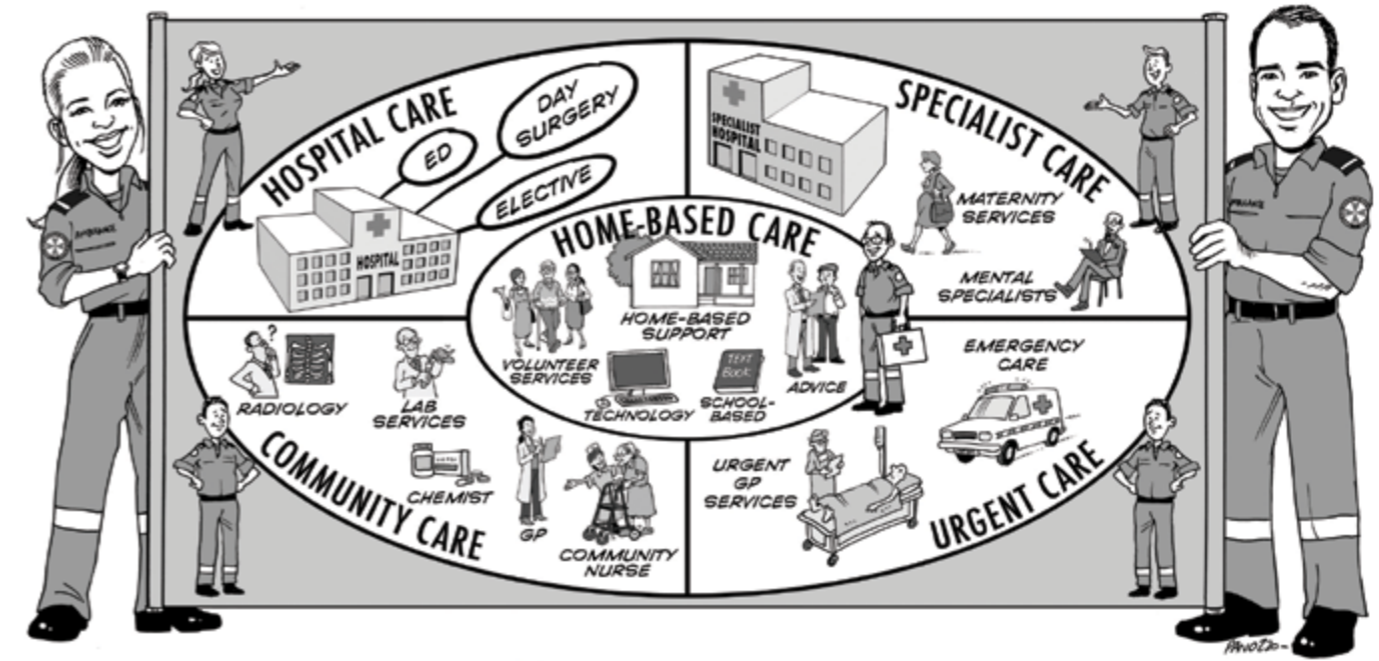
HOSPITAL CARE

DAY SURGERY

ED

ELECTIVE

HOSPITAL

SPECIALIST CARE

SPECIALIST HOSPITAL

MATERNITY SERVICES

MENTAL SPECIALISTS

HOME-BASED CARE

HOME-BASED SUPPORT

VOLUNTEER SERVICES

TECHNOLOGY

TEXT BOOK

SCHOOL-BASED

ADVICE

RADIOLOGY

LAB SERVICES

CHEMIST

GP

COMMUNITY NURSE

COMMUNITY CARE

EMERGENCY CARE

URGENT GP SERVICES

URGENT CARE

PAVLOS